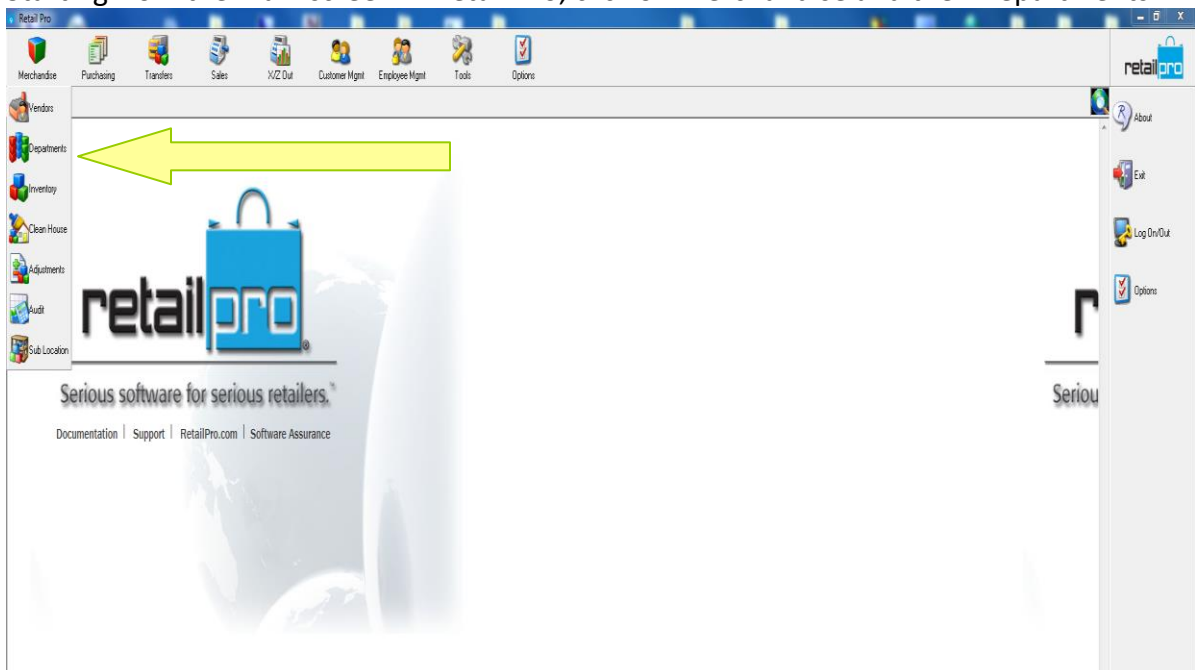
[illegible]

Retail Pro

Merchandise Purchasing Transfers Sales X/Z Out Customer Mgmt Employee Mgmt Tools Options

retailpro

Vendors
Departments
Inventory
Clean House
Adjustments
Audit
Sub Location

About
Exit
Log On/Out
Options

retailpro®

Serious software for serious retailers.™

Documentation | Support | RetailPro.com | Software Assurance

r

Seriou